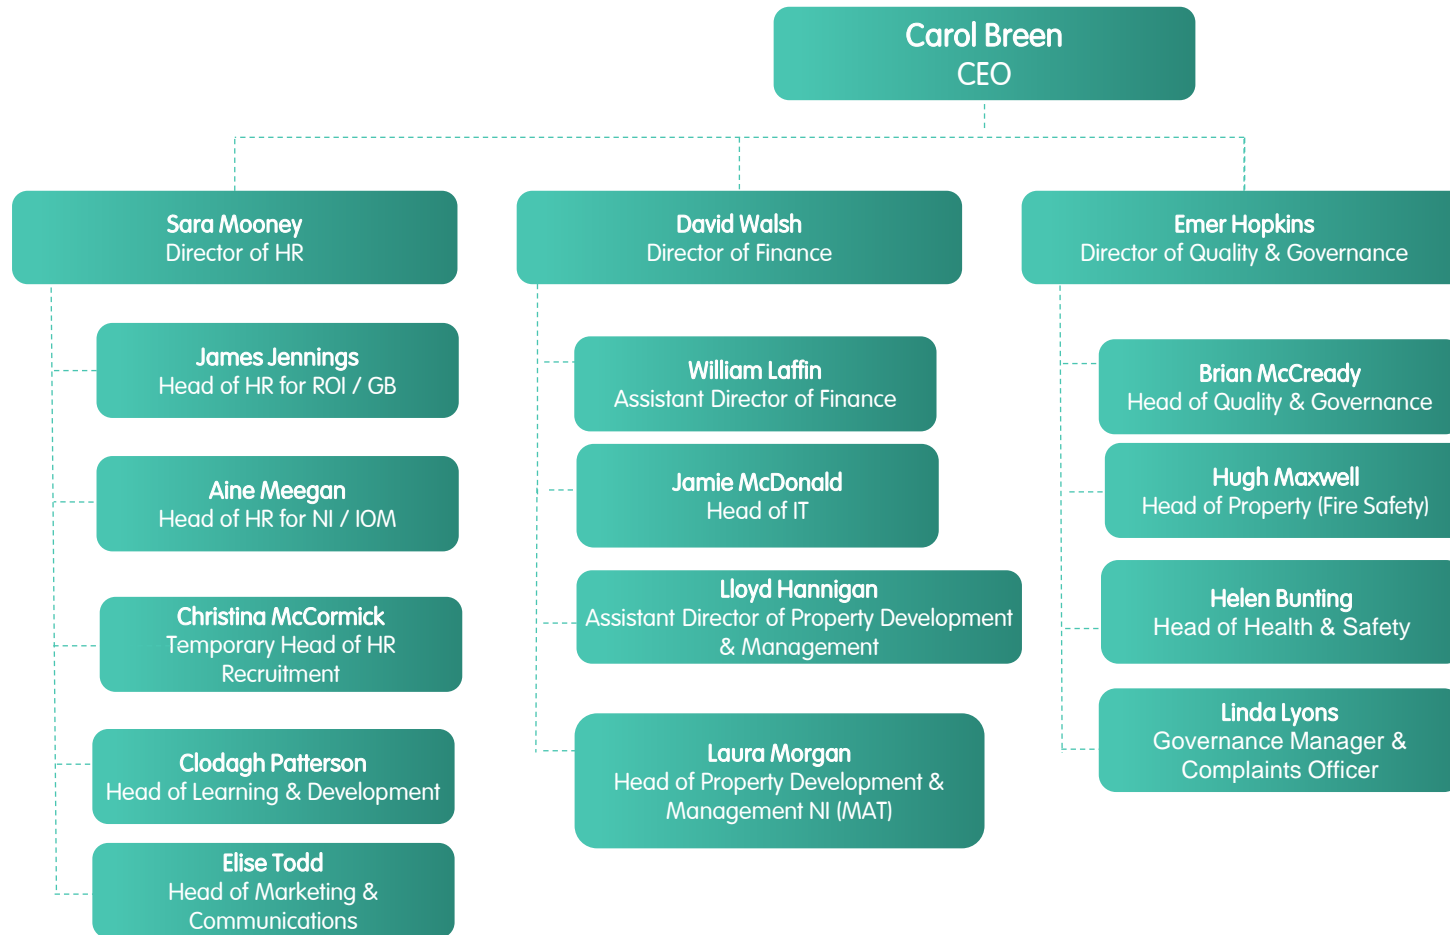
Carol Breen
CEO

Sara Mooney
Director of HR

James Jennings
Head of HR for ROI / GB

Aine Meegan
Head of HR for NI / IOM

Christina McCormick
Temporary Head of HR Recruitment

Clodagh Patterson
Head of Learning & Development

Elise Todd
Head of Marketing & Communications

David Walsh
Director of Finance

William Laffin
Assistant Director of Finance

Jamie McDonald
Head of IT

Lloyd Hannigan
Assistant Director of Property Development & Management

Laura Morgan
Head of Property Development & Management NI (MAT)

Emer Hopkins
Director of Quality & Governance

Brian McCready
Head of Quality & Governance

Hugh Maxwell
Head of Property (Fire Safety)

Helen Bunting
Head of Health & Safety

Linda Lyons
Governance Manager & Complaints Officer